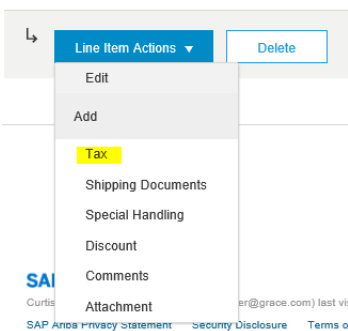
↳ Line Item Actions ▾ Delete

Edit

Add

Tax

Shipping Documents

Special Handling

Discount

Comments

Attachment

SAP

Curtis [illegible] er@grace.com) last vis

SAP Ariba Privacy Statement Security Disclosure Terms o